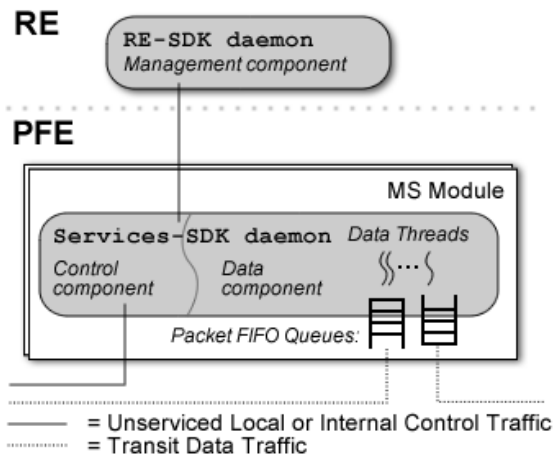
RE

RE-SDK daemon
Management component

PFE

MS Module

Services-SDK daemon
Control component

Data component

Data Threads

Packet FIFO Queues:

= Unserviced Local or Internal Control Traffic
= Transit Data Traffic